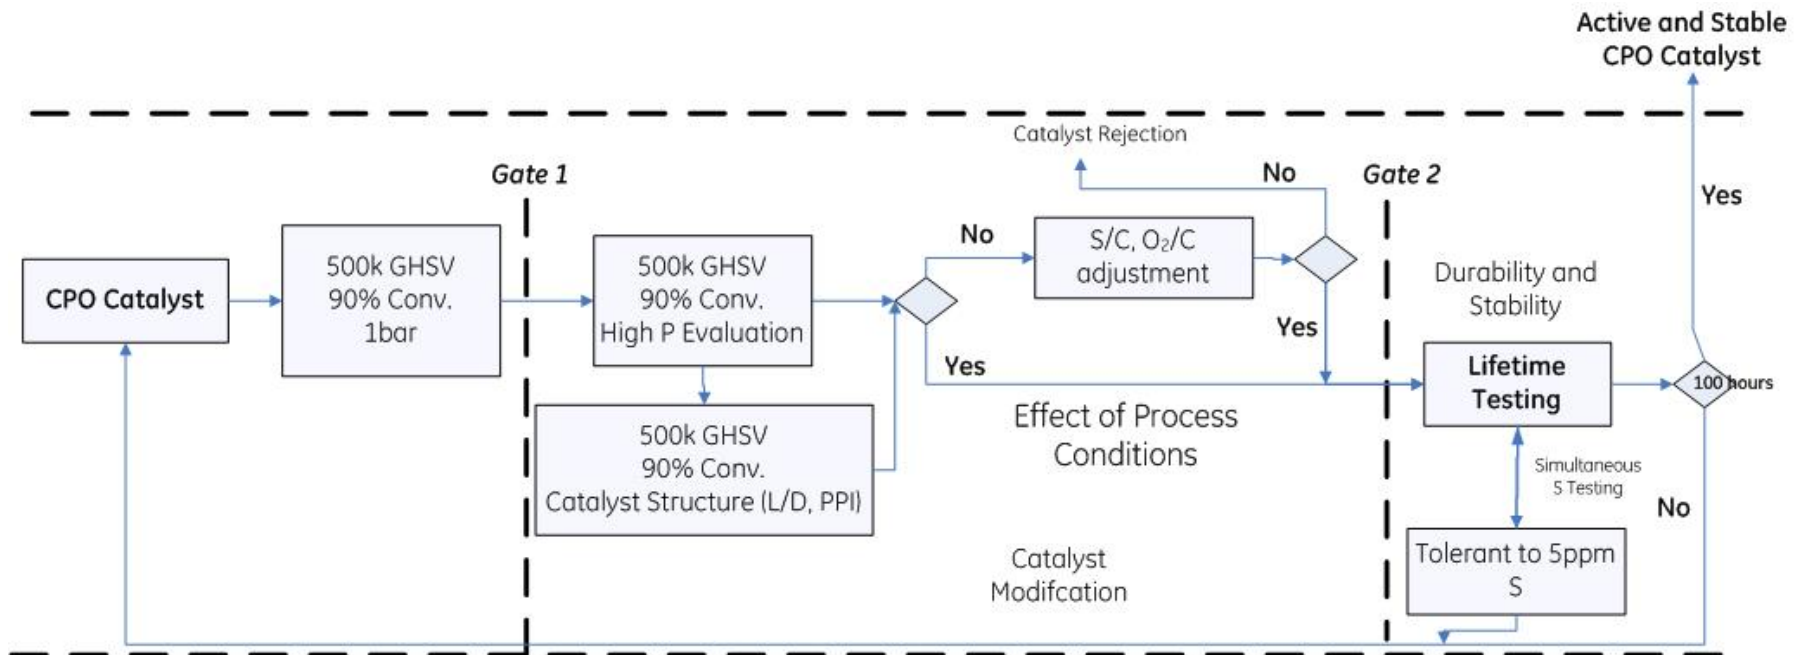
Active and Stable CPO Catalyst

Catalyst Rejection

Gate 1

No

Gate 2

Yes

No

S/C, $O_2$/C adjustment

CPO Catalyst

500k GHSV 90% Conv. 1bar

500k GHSV 90% Conv. High P Evaluation

Yes

Durability and Stability

Yes

Lifetime Testing

100 hours

500k GHSV 90% Conv. Catalyst Structure (L/D, PPI)

Effect of Process Conditions

Simultaneous S Testing

No

Tolerant to 5ppm S

Catalyst Modifcation